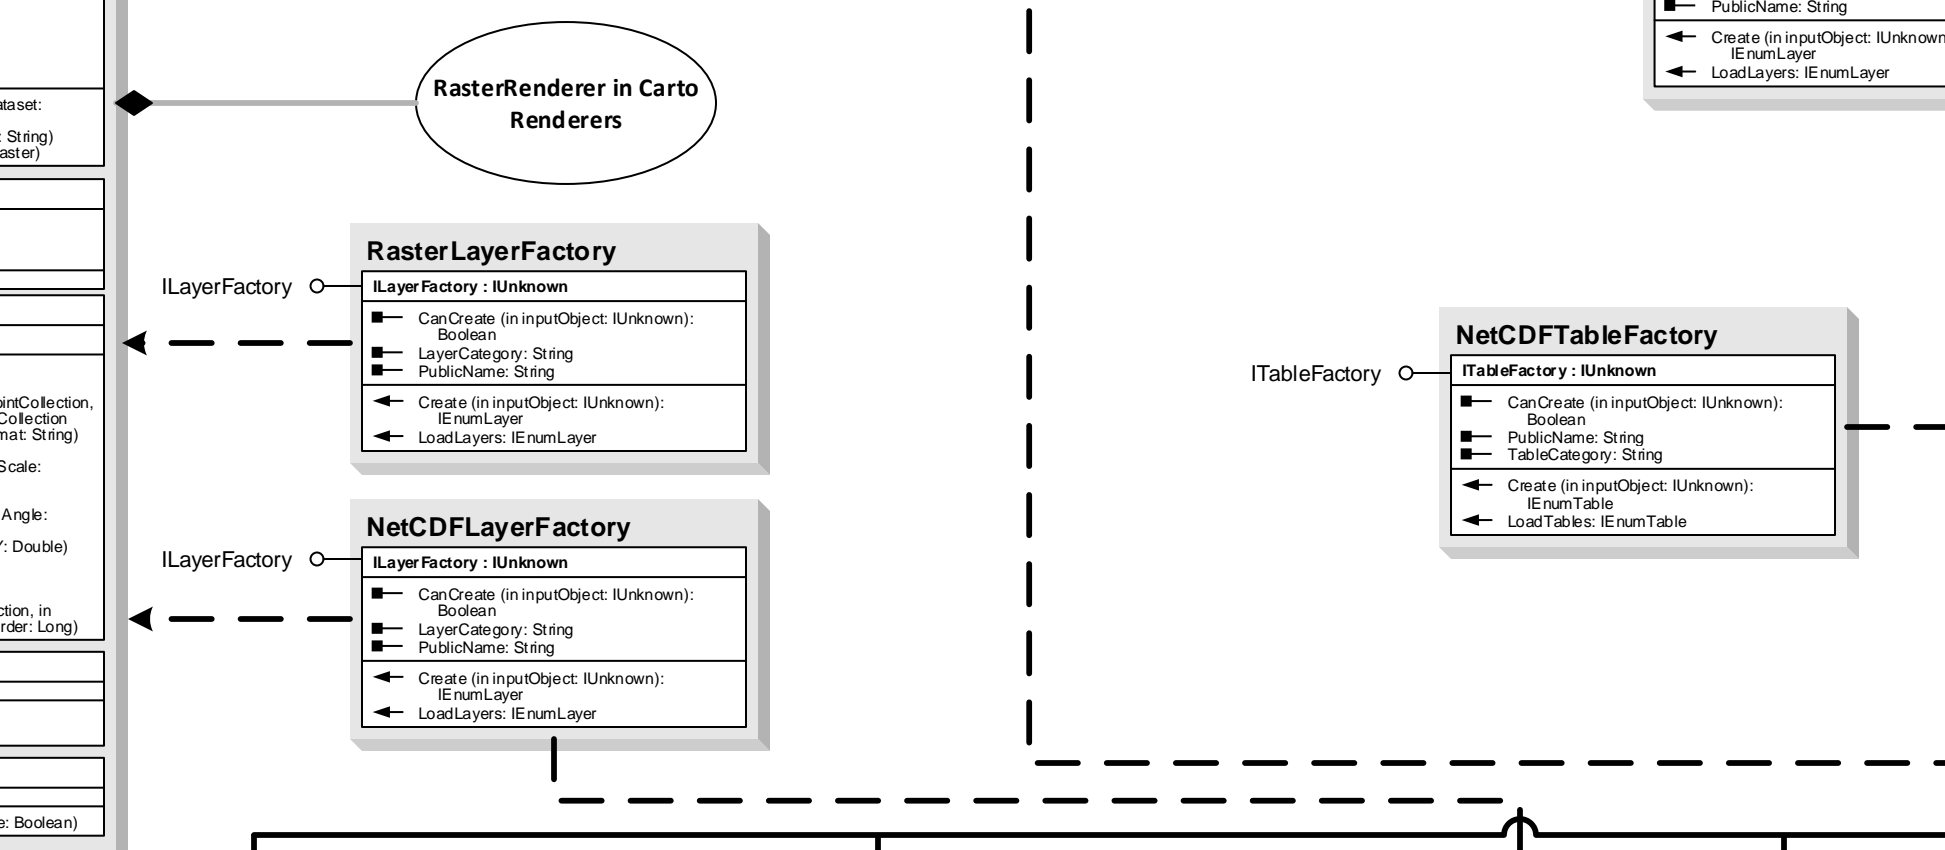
ataset:

: String)
aster)

ointCollection,
Collection
mat: String)

Scale:

Angle:

': Double)

ction, in
rder: Long)

e: Boolean)

RasterRenderer in Carto Renderers

RasterLayerFactory

ILayerFactory

ILayerFactory : IUnknown

CanCreate (in inputObject: IUnknown): Boolean
LayerCategory: String
PublicName: String

Create (in inputObject: IUnknown): IEnumLayer
LoadLayers: IEnumLayer

NetCDFLayerFactory

ILayerFactory

ILayerFactory : IUnknown

CanCreate (in inputObject: IUnknown): Boolean
LayerCategory: String
PublicName: String

Create (in inputObject: IUnknown): IEnumLayer
LoadLayers: IEnumLayer

PublicName: String

Create (in inputObject: IUnknown IEnumLayer
LoadLayers: IEnumLayer

NetCDFTableFactory

ITableFactory

ITableFactory : IUnknown

CanCreate (in inputObject: IUnknown): Boolean
PublicName: String
TableCategory: String

Create (in inputObject: IUnknown): IEnumTable
LoadTables: IEnumTable